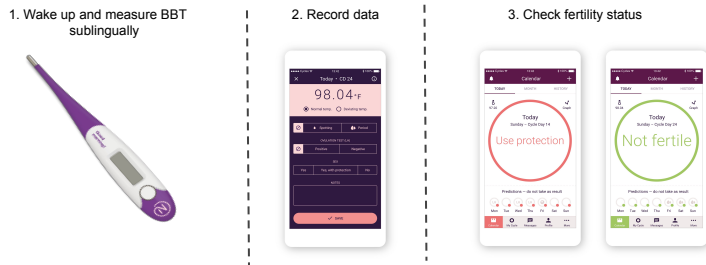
1. Wake up and measure BBT sublingually

2. Record data

Today · CD 24

98.04°F

Normal temp

Disturbing temp

Spotting

Period

OVULATION TEST (LH)

Positive

Negative

SEX

Yes

Yes, with protection

No

NOTES

SAVE

3. Check fertility status

Calendar

TODAY

MONTH

HISTORY

Today

Sunday – Cycle Day 14

Use protection

Predictions – do not take as result

Mon Tue Wed Thu Fri Sat Sun

Calendar

TODAY

MONTH

HISTORY

Today

Sunday – Cycle Day 24

Not fertile

Predictions – do not take as result

Mon Tue Wed Thu Fri Sat Sun